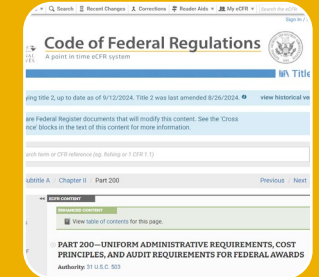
Search Recent Changes Corrections Reader Aids My eCFR Search the eCFR

Sign in

Code of Federal Regulations
A point in time eCFR system

Title

ying title 2, up to date as of 9/12/2024. Title 2 was last amended 8/26/2024. view historical ve

are Federal Register documents that will modify this content. See the 'Cross nce' blocks in the text of this content for more information.

earch term or CFR reference (eg. fishing or 1 CFR 1.1)

Subtitle A Chapter II Part 200

Previous Next

ECFR CONTENT

ENHANCED CONTENT

View table of contents for this page.

PART 200—UNIFORM ADMINISTRATIVE REQUIREMENTS, COST PRINCIPLES, AND AUDIT REQUIREMENTS FOR FEDERAL AWARDS

Authority: 31 U.S.C. 503